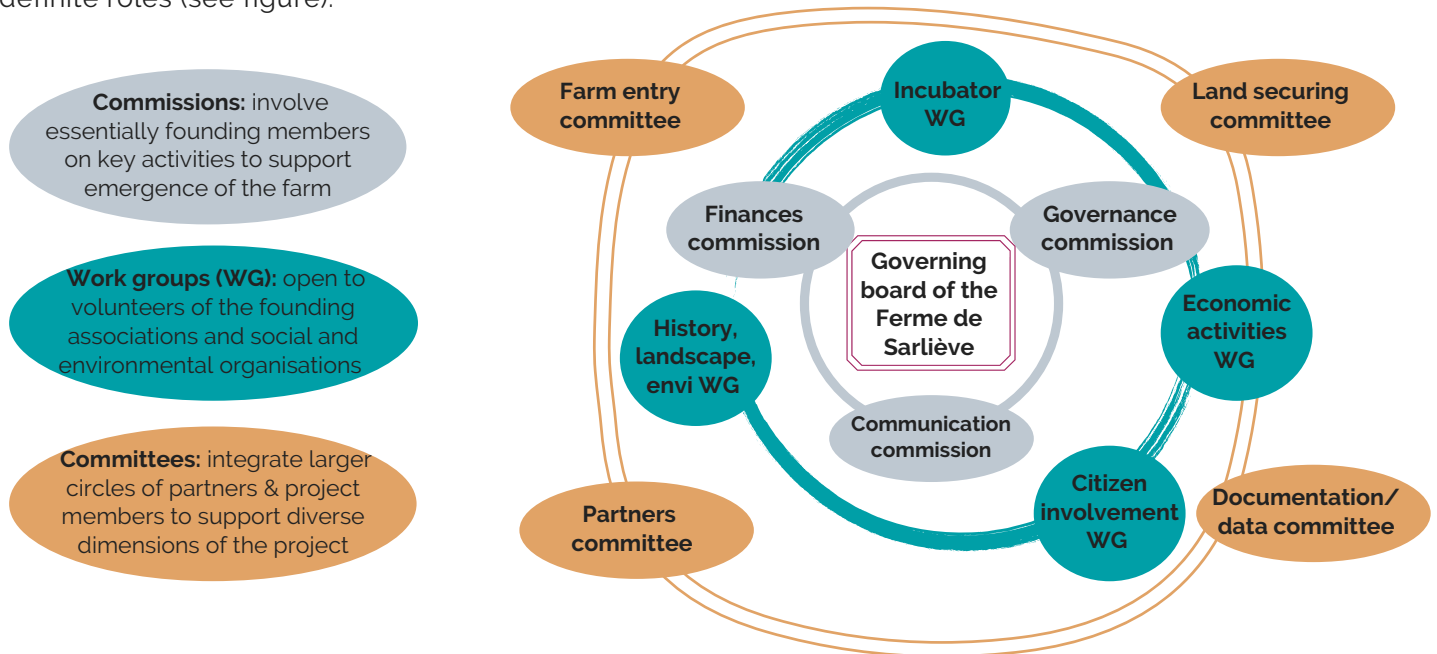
definite roles (see figure).

**Commissions:** involve essentially founding members on key activities to support emergence of the farm

**Work groups (WG):** open to volunteers of the founding associations and social and environmental organisations

**Committees:** integrate larger circles of partners & project members to support diverse dimensions of the project

Farm entry committee

Incubator WG

Land securing committee

Finances commission

Governance commission

Governing board of the Ferme de Sarlième

History, landscape, envi WG

Economic activities WG

Communication commission

Citizen involvement WG

Documentation/ data committee

Partners committee